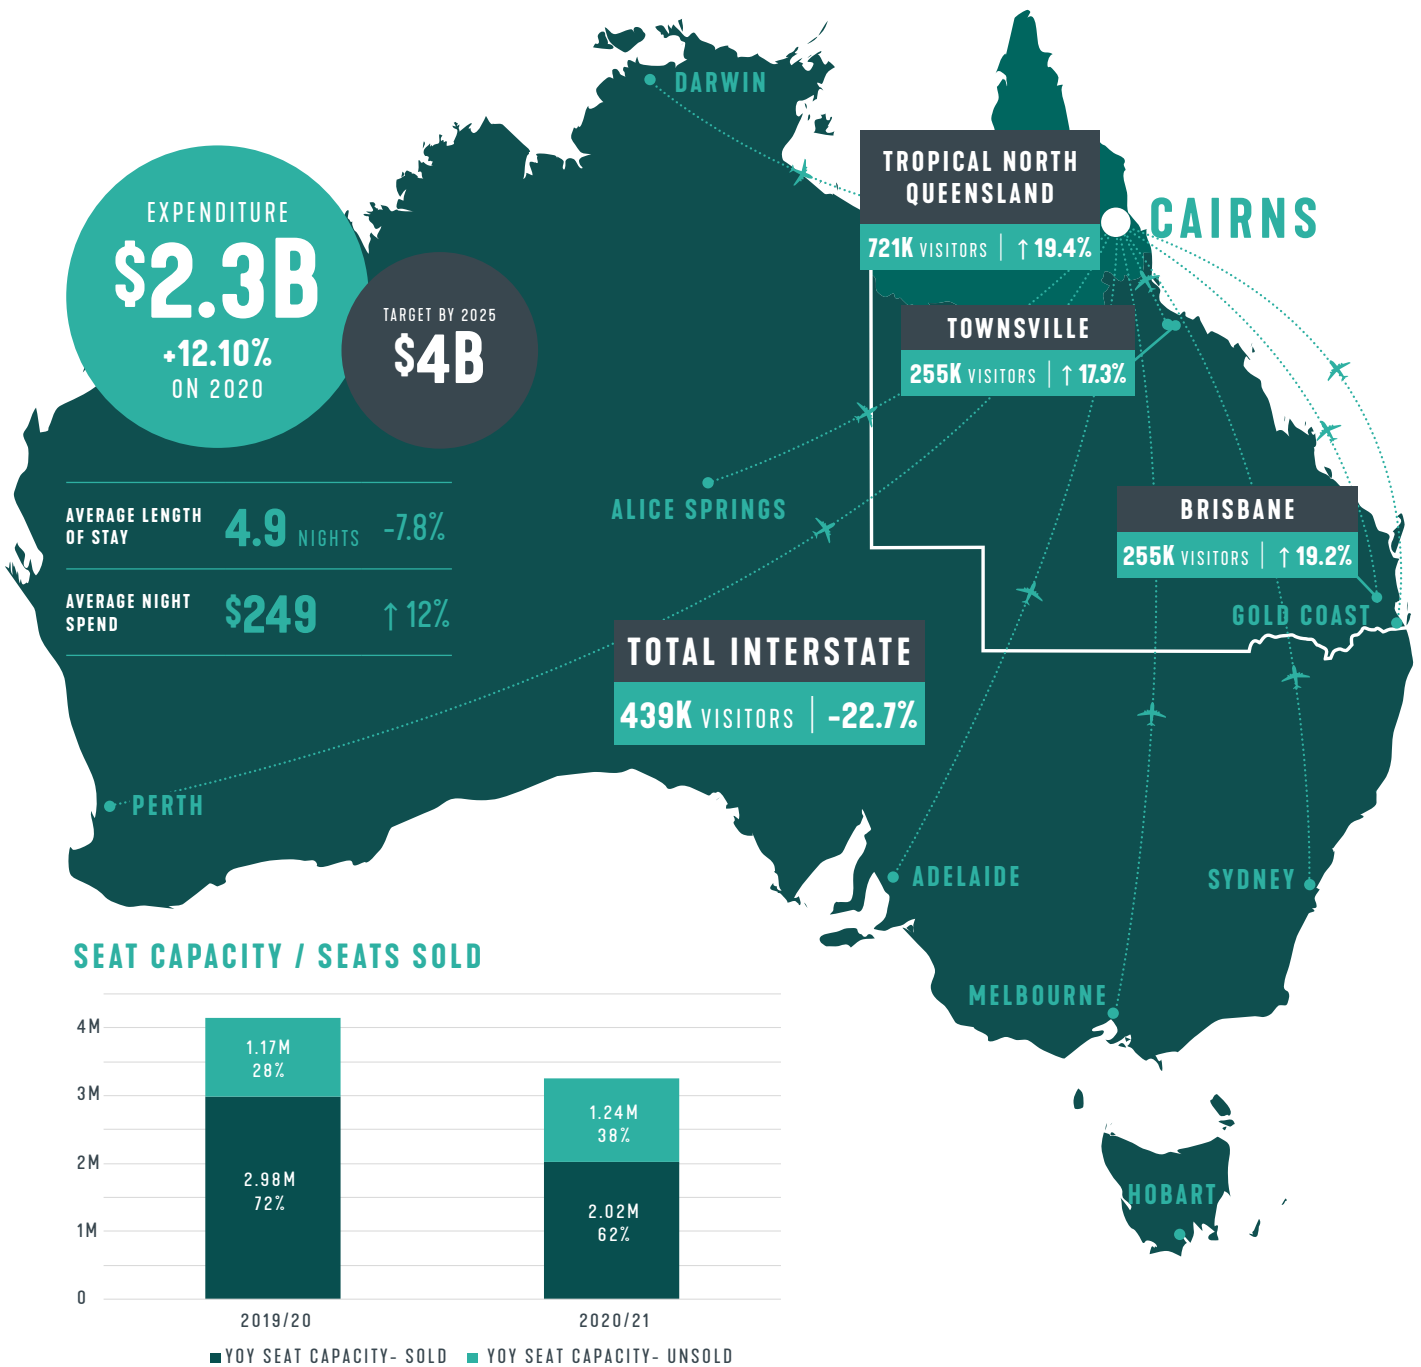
DARWIN

EXPENDITURE
$2.3B
+12.10%
ON 2020

TARGET BY 2025
$4B

TROPICAL NORTH QUEENSLAND
721K VISITORS | ↑19.4%

CAIRNS

TOWNSVILLE
255K VISITORS | ↑17.3%

AVERAGE LENGTH OF STAY 4.9 NIGHTS -7.8%

AVERAGE NIGHT SPEND $249 ↑12%

ALICE SPRINGS

BRISBANE
255K VISITORS | ↑19.2%

GOLD COAST

TOTAL INTERSTATE
439K VISITORS | -22.7%

PERTH

ADELAIDE

SYDNEY

MELBOURNE

HOBART

SEAT CAPACITY / SEATS SOLD

| | 2019/20 | 2020/21 |
|---|---|---|
| YOY SEAT CAPACITY- UNSOLD | 1.17M 28% | 1.24M 38% |
| YOY SEAT CAPACITY- SOLD | 2.98M 72% | 2.02M 62% |

4M
3M
2M
1M
0

YOY SEAT CAPACITY- SOLD YOY SEAT CAPACITY- UNSOLD